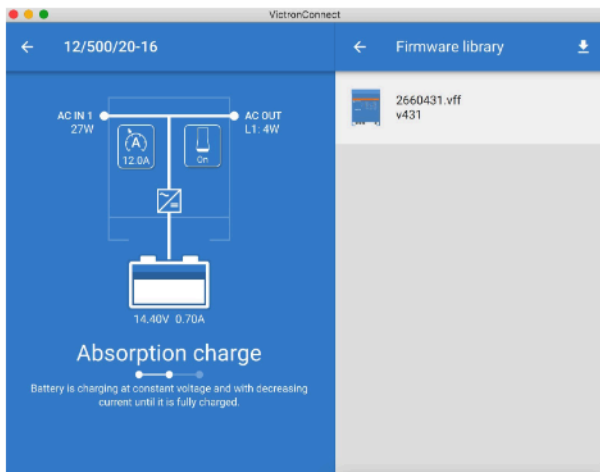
VictronConnect

←  12/500/20-16

AC IN 1
27W

AC OUT
L1: 4W

12.0A

On

14.40V  0.70A

Absorption charge

Battery is charging at constant voltage and with decreasing current until it is fully charged.

←  Firmware library

2660431.vff
v431